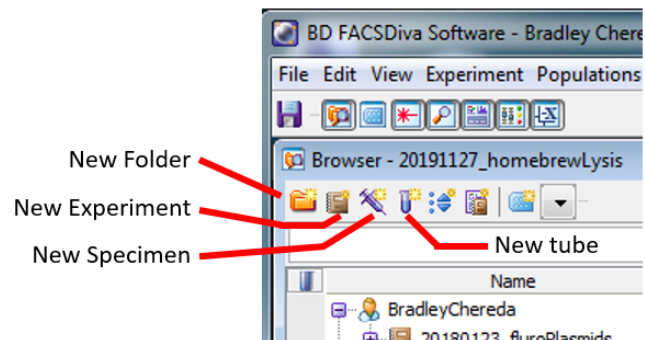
BD FACSDiva Software - Bradley Chere

File Edit View Experiment Populations

Browser - 20191127_homebrewLysis

New Folder

New Experiment

New Specimen

New tube

Name

BradleyChereda

20180123_fluroPlasmids